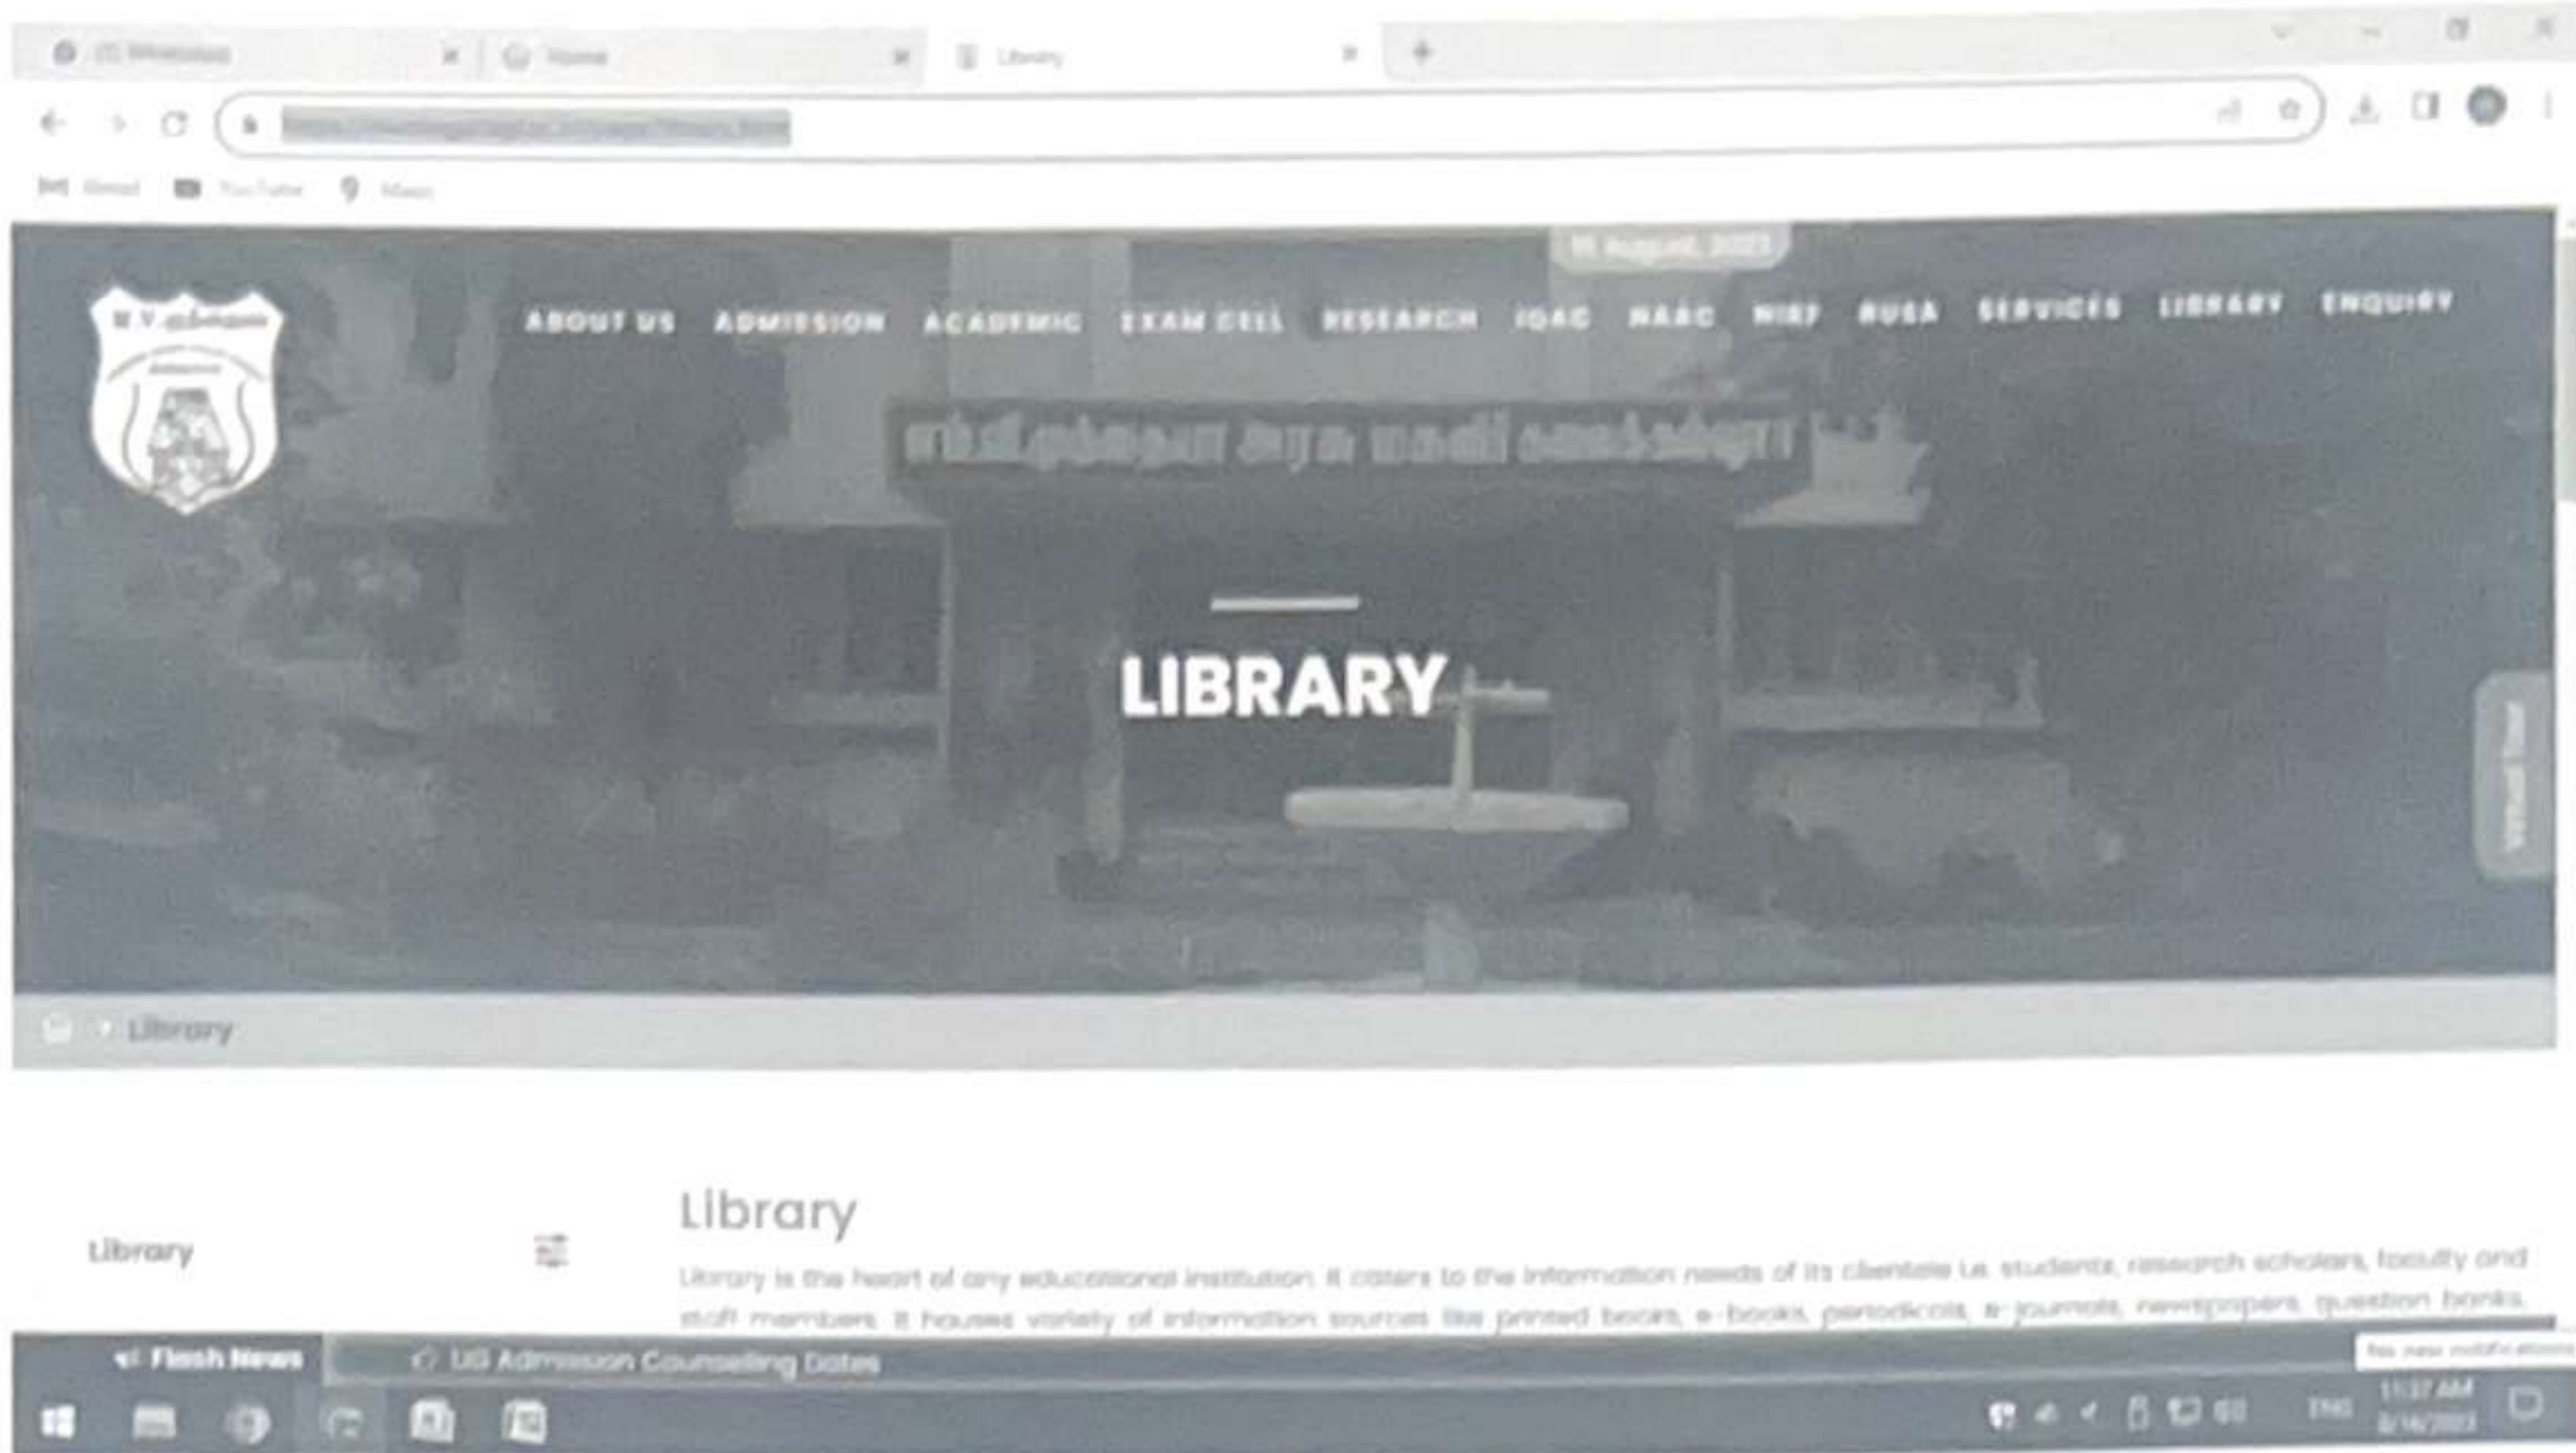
(3) WhatsApp × Home × Library × +

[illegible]

Gmail YouTube Maps

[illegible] August, 2023

ABOUT US ADMISSION ACADEMIC EXAM CELL RESEARCH IQAC NAAC NIRF RUSA SERVICES LIBRARY ENQUIRY

LIBRARY

Library

Library

Library

Library is the heart of any educational institution. It caters to the information needs of its clientele i.e. students, research scholars, faculty and staff members. It houses variety of information sources like printed books, e-books, periodicals, e-journals, newspapers, question banks,

Flash News UG Admission Counseling Dates

ENG 11:17 AM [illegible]